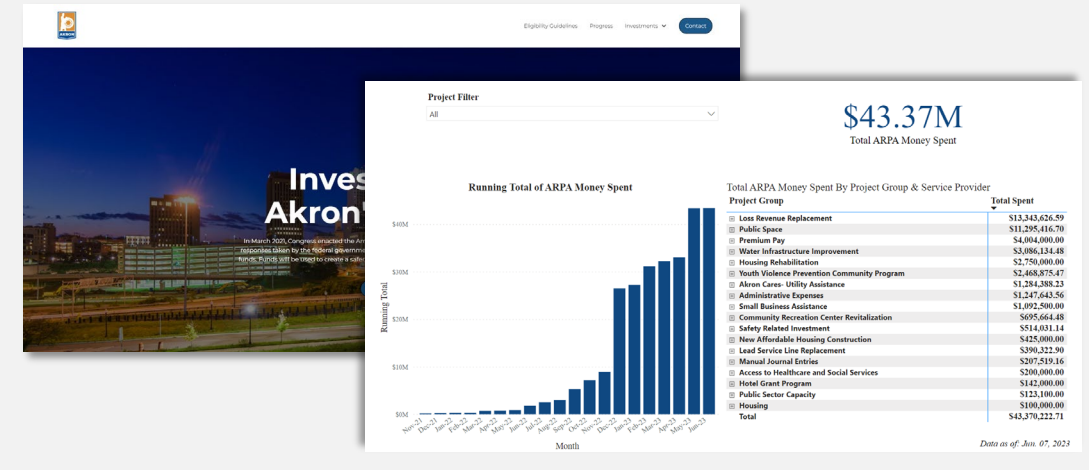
AKRON

Eligibility Guidelines Progress Investments Contact

Inves
Akron

In March 2021, Congress enacted the Am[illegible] responses taken by the federal governm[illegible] funds. Funds will be used to create a safe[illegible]

Project Filter
All

$43.37M
Total ARPA Money Spent

Running Total of ARPA Money Spent

$40M
$30M
$20M
$10M
$0M

Running Total

Nov-21 Dec-21 Jan-22 Feb-22 Mar-22 Apr-22 May-22 Jun-22 Jul-22 Aug-22 Sep-22 Oct-22 Nov-22 Dec-22 Jan-23 Feb-23 Mar-23 Apr-23 May-23 Jun-23

Month

Total ARPA Money Spent By Project Group & Service Provider

| Project Group | Total Spent |
|---|---|
| Loss Revenue Replacement | $13,343,626.59 |
| Public Space | $11,295,416.70 |
| Premium Pay | $4,004,000.00 |
| Water Infrastructure Improvement | $3,086,134.48 |
| Housing Rehabilitation | $2,750,000.00 |
| Youth Violence Prevention Community Program | $2,468,875.47 |
| Akron Cares- Utility Assistance | $1,284,388.23 |
| Administrative Expenses | $1,247,643.56 |
| Small Business Assistance | $1,092,500.00 |
| Community Recreation Center Revitalization | $695,664.48 |
| Safety Related Investment | $514,031.14 |
| New Affordable Housing Construction | $425,000.00 |
| Lead Service Line Replacement | $390,322.90 |
| Manual Journal Entries | $207,519.16 |
| Access to Healthcare and Social Services | $200,000.00 |
| Hotel Grant Program | $142,000.00 |
| Public Sector Capacity | $123,100.00 |
| Housing | $100,000.00 |
| Total | $43,370,222.71 |

Data as of: Jun. 07, 2023